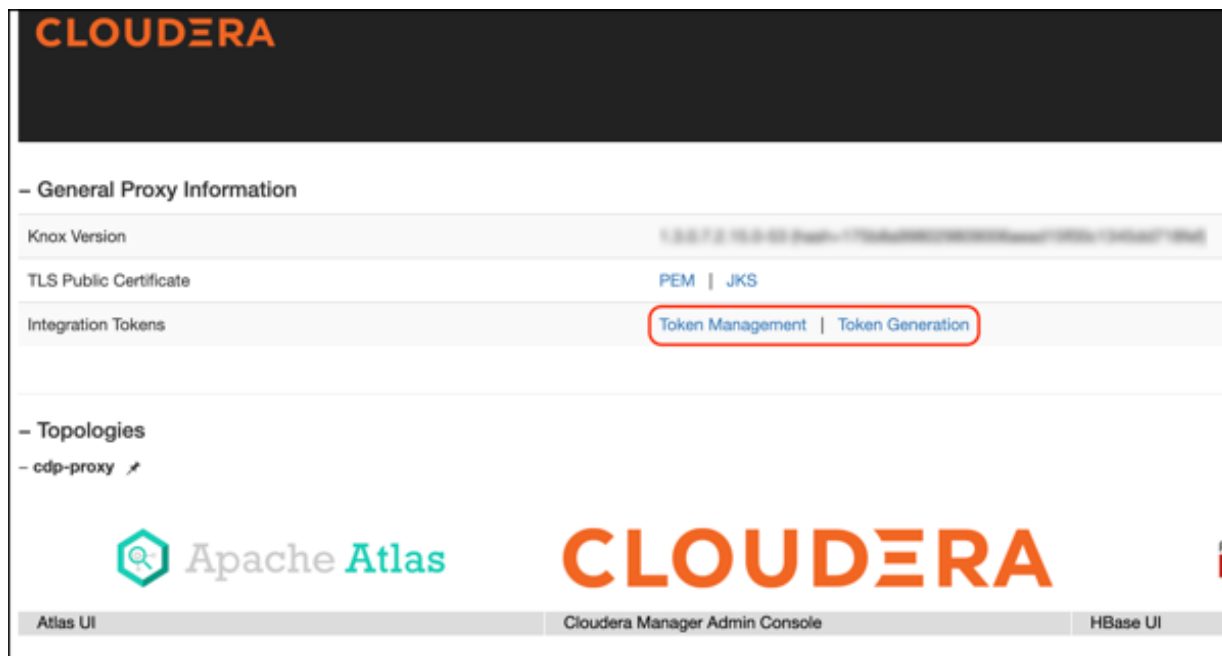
CLOUDERA

– General Proxy Information

| Knox Version | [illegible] |
|---|---|
| TLS Public Certificate | PEM \| JKS |
| Integration Tokens | Token Management \| Token Generation |

– Topologies

– cdp-proxy

Apache Atlas

CLOUDERA

Atlas UI

Cloudera Manager Admin Console

HBase UI